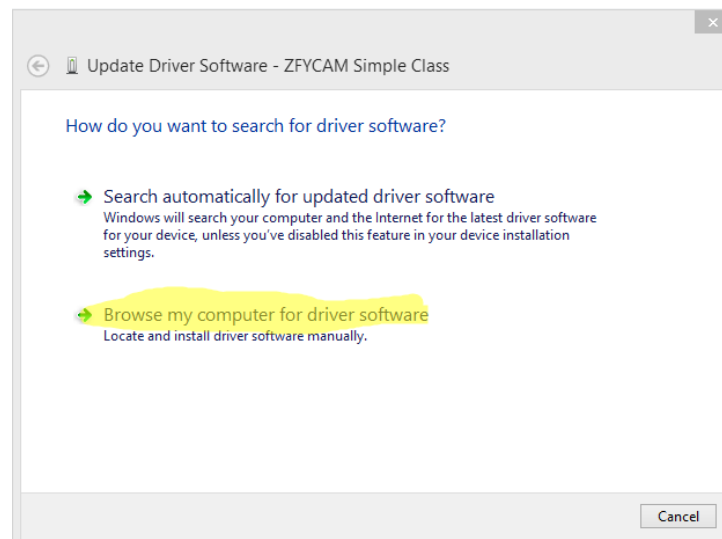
Update Driver Software - ZFYCAM Simple Class

How do you want to search for driver software?

Search automatically for updated driver software
Windows will search your computer and the Internet for the latest driver software for your device, unless you've disabled this feature in your device installation settings.

Browse my computer for driver software
Locate and install driver software manually.

Cancel